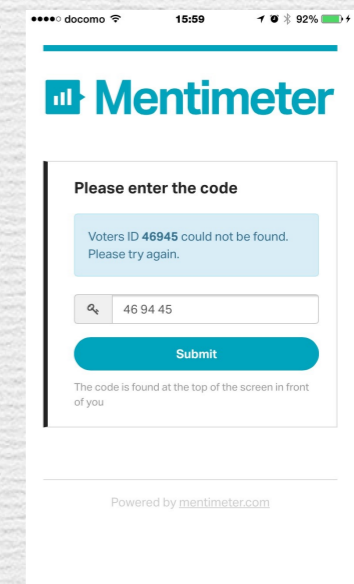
●●●●○ docomo 15:59 92%

Mentimeter

Please enter the code

Voters ID 46945 could not be found. Please try again.

46 94 45

Submit

The code is found at the top of the screen in front of you

Powered by mentimeter.com